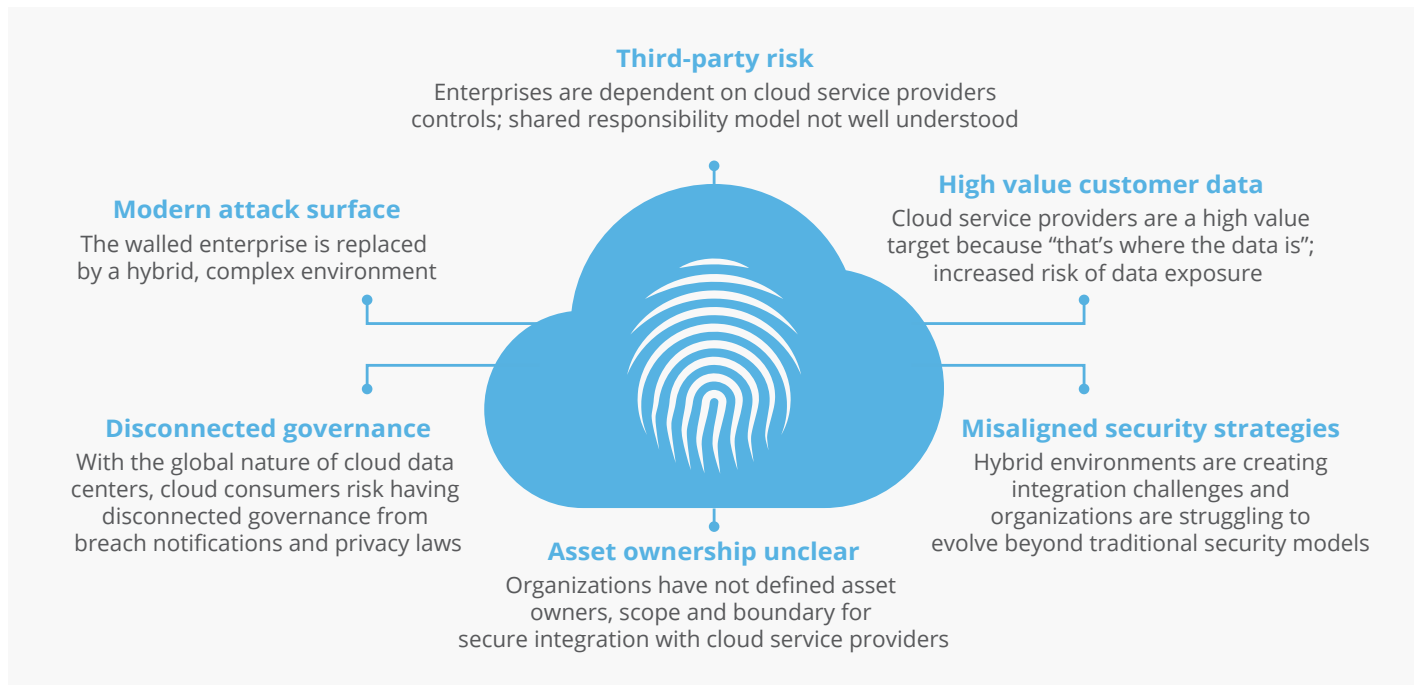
Third-party risk
Enterprises are dependent on cloud service providers controls; shared responsibility model not well understood

Modern attack surface
The walled enterprise is replaced by a hybrid, complex environment

High value customer data
Cloud service providers are a high value target because "that's where the data is"; increased risk of data exposure

Disconnected governance
With the global nature of cloud data centers, cloud consumers risk having disconnected governance from breach notifications and privacy laws

Misaligned security strategies
Hybrid environments are creating integration challenges and organizations are struggling to evolve beyond traditional security models

Asset ownership unclear
Organizations have not defined asset owners, scope and boundary for secure integration with cloud service providers